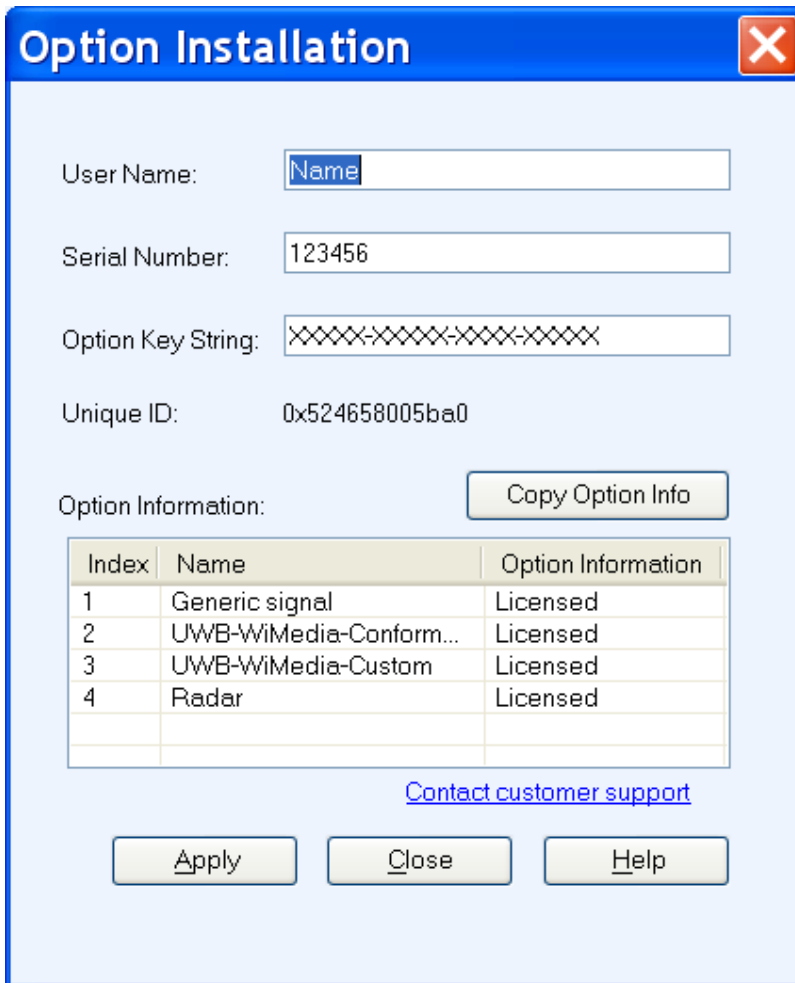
Option Installation

User Name: Name

Serial Number: 123456

Option Key String: XXXXX-XXXXX-XXXX-XXXXX

Unique ID: 0x524658005ba0

Option Information:

Copy Option Info

| Index | Name | Option Information |
|---|---|---|
| 1 | Generic signal | Licensed |
| 2 | UWB-WiMedia-Conform... | Licensed |
| 3 | UWB-WiMedia-Custom | Licensed |
| 4 | Radar | Licensed |

Contact customer support

Apply Close Help